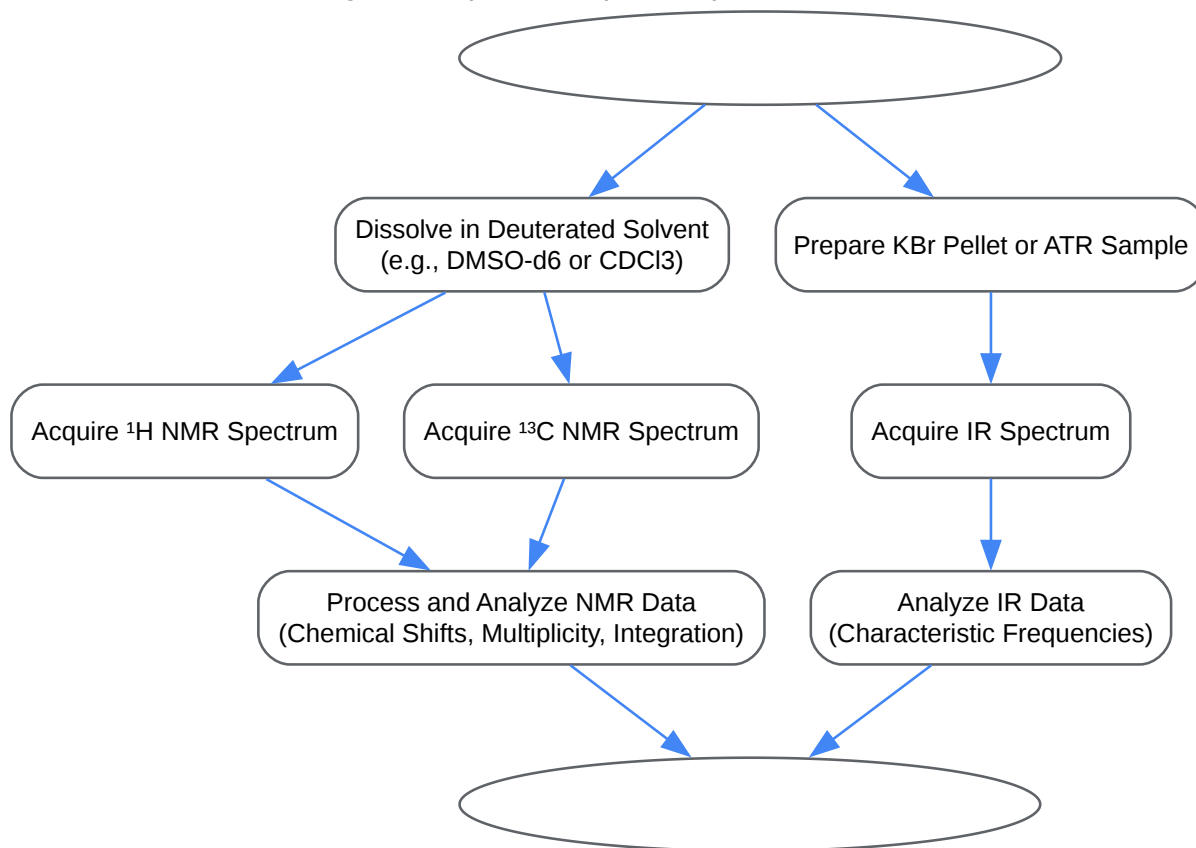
Dissolve in Deuterated Solvent
(e.g., DMSO-d6 or CDCl3)

Prepare KBr Pellet or ATR Sample

Acquire $^{1}$H NMR Spectrum

Acquire $^{13}$C NMR Spectrum

Acquire IR Spectrum

Process and Analyze NMR Data
(Chemical Shifts, Multiplicity, Integration)

Analyze IR Data
(Characteristic Frequencies)